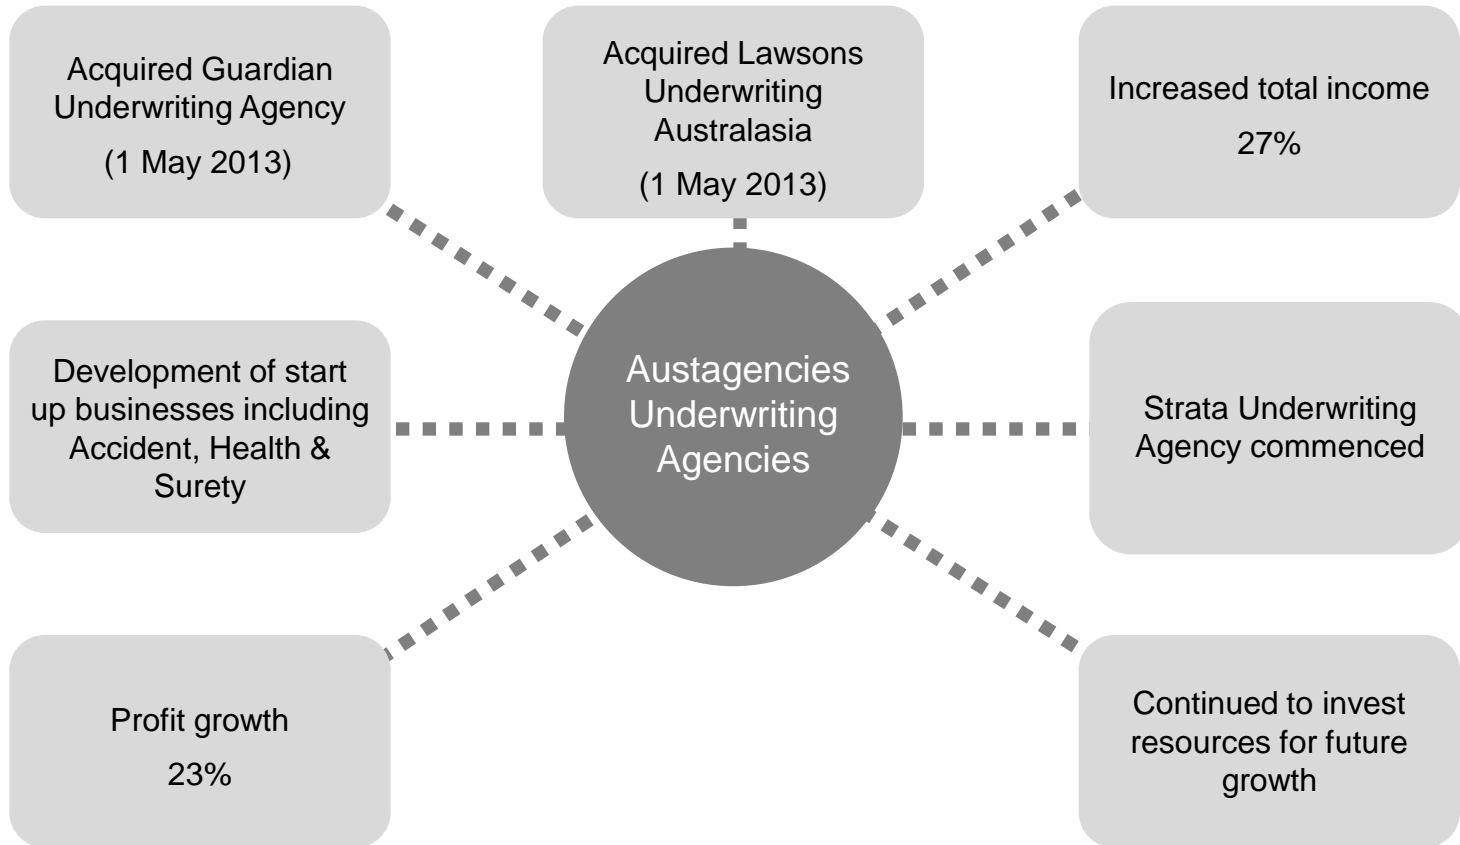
Acquired Guardian Underwriting Agency

(1 May 2013)

Acquired Lawsons Underwriting Australasia

(1 May 2013)

Increased total income

27%

Development of start up businesses including Accident, Health & Surety

Austagencies Underwriting Agencies

Strata Underwriting Agency commenced

Profit growth

23%

Continued to invest resources for future growth